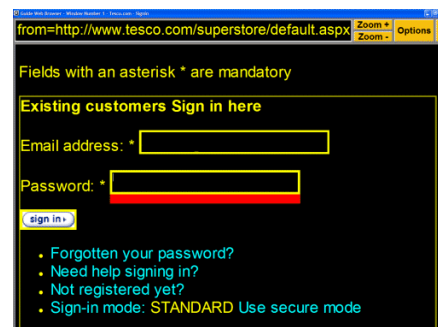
Guide Web Browser - Window Number 1 - Tesco.com - Signin

from=http://www.tesco.com/superstore/default.aspx

Zoom +

Zoom -

Options

Fields with an asterisk * are mandatory

Existing customers Sign in here

Email address: *

Password: *

sign in

- Forgotten your password?
- Need help signing in?
- Not registered yet?
- Sign-in mode: STANDARD Use secure mode